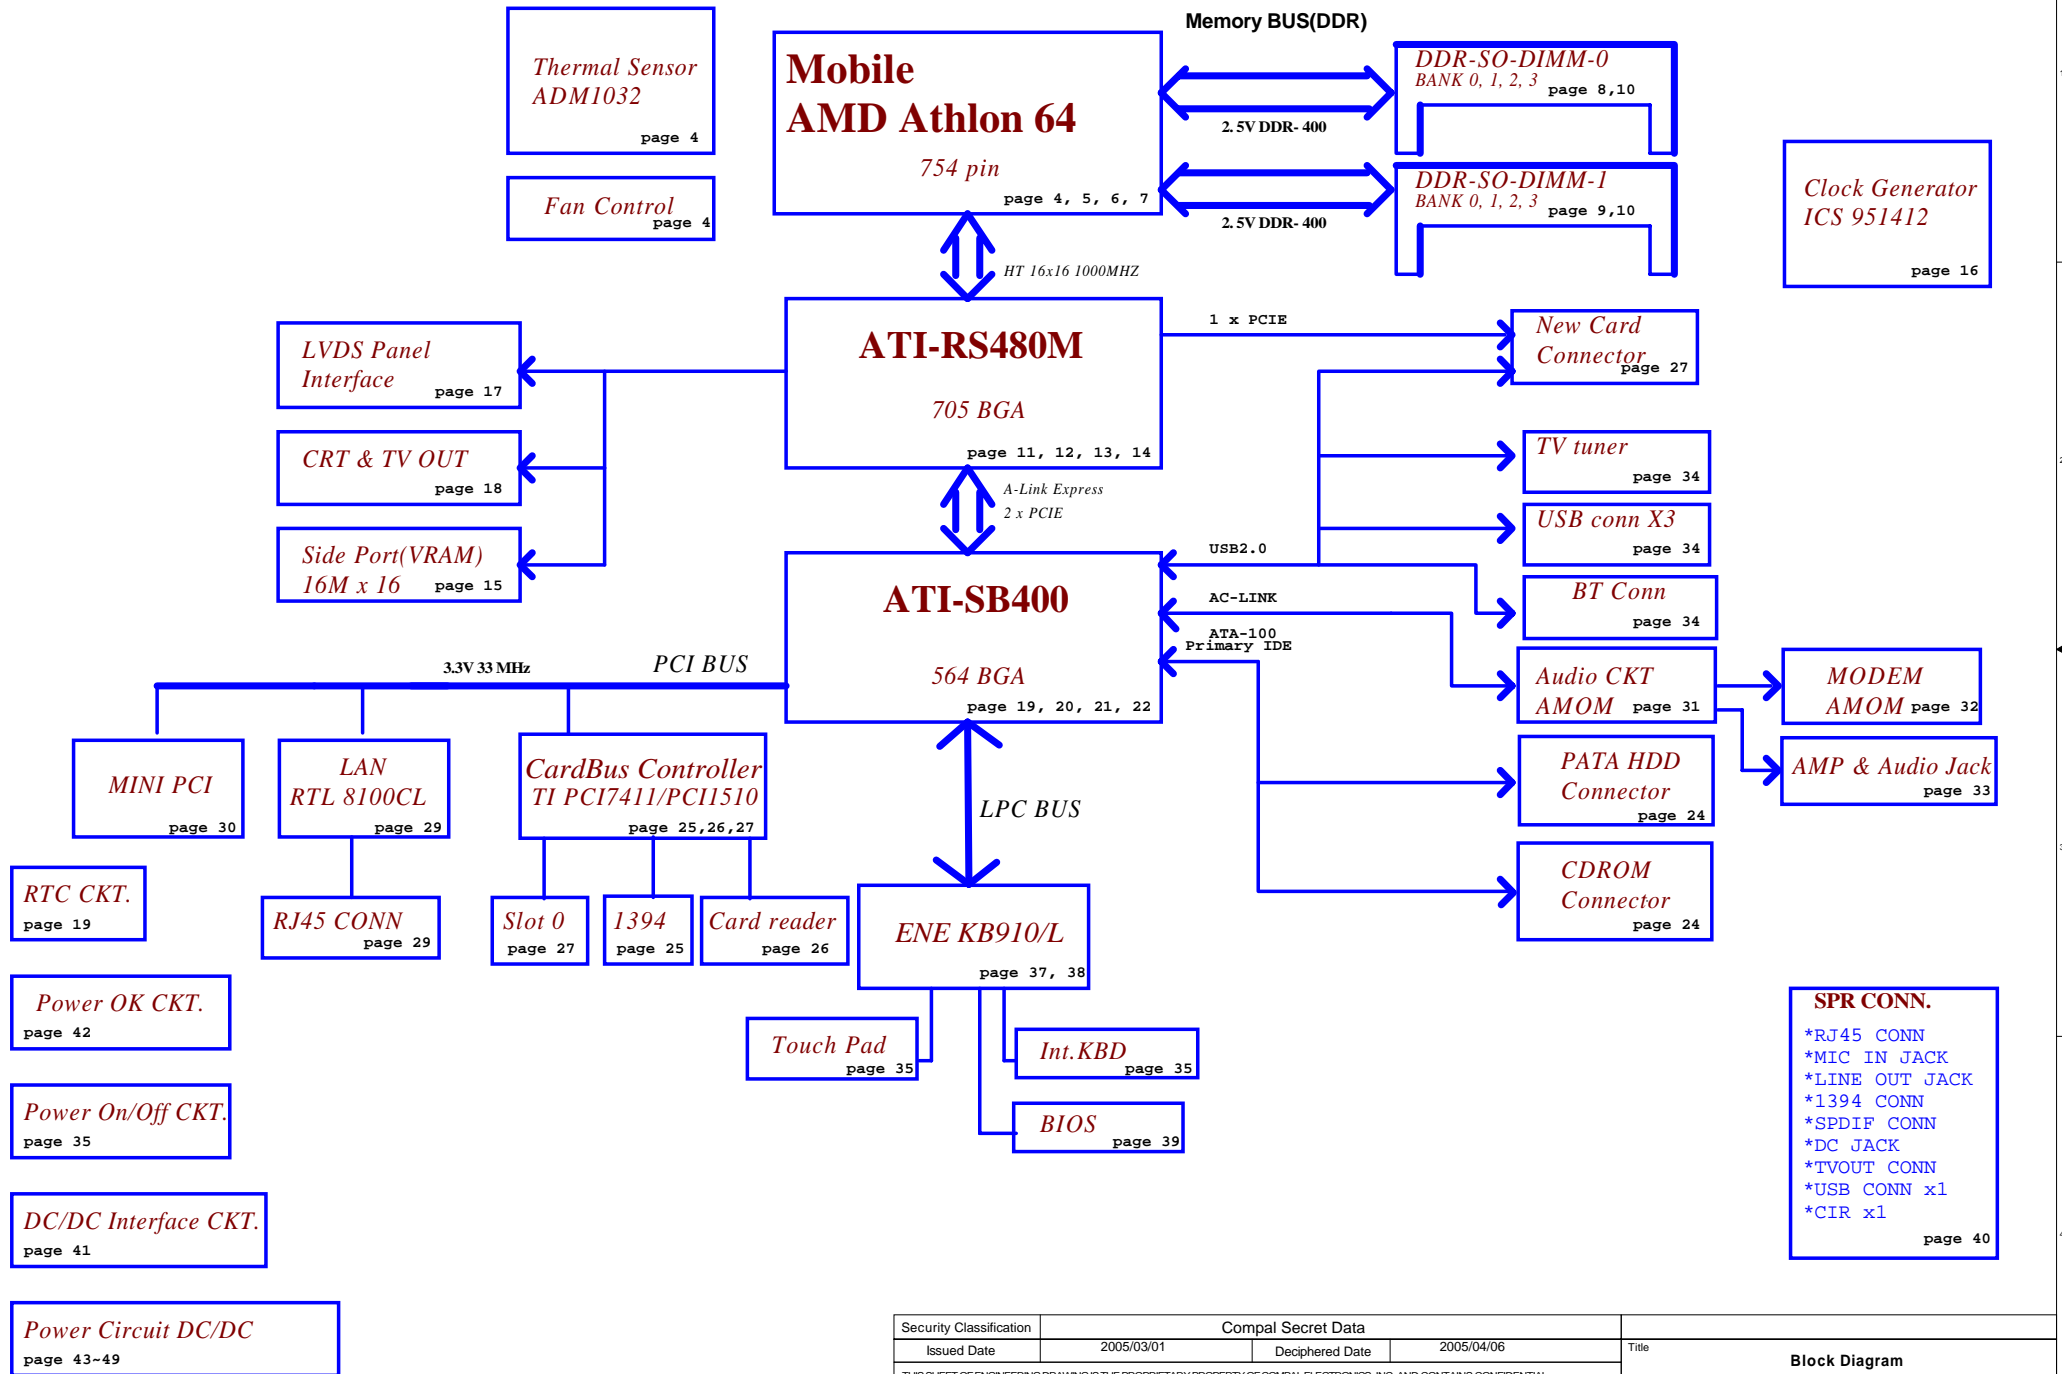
Thermal Sensor
ADM1032
page 4

Fan Control
page 4

Mobile
AMD Athlon 64
754 pin
page 4, 5, 6, 7

Memory BUS(DDR)

DDR-SO-DIMM-0
BANK 0, 1, 2, 3
page 8,10

2.5V DDR- 400

DDR-SO-DIMM-1
BANK 0, 1, 2, 3
page 9,10

2.5V DDR- 400

Clock Generator
ICS 951412
page 16

HT 16x16 1000MHZ

LVDS Panel
Interface
page 17

CRT & TV OUT
page 18

Side Port(VRAM)
16M x 16
page 15

ATI-RS480M
705 BGA
page 11, 12, 13, 14

1 x PCIE

New Card
Connector
page 27

TV tuner
page 34

USB conn X3
page 34

BT Conn
page 34

A-Link Express
2 x PCIE

USB2.0

AC-LINK

ATA-100
Primary IDE

ATI-SB400
564 BGA
page 19, 20, 21, 22

3.3V 33 MHz

PCI BUS

Audio CKT
AMOM
page 31

MODEM
AMOM
page 32

AMP & Audio Jack
page 33

PATA HDD
Connector
page 24

CDROM
Connector
page 24

MINI PCI
page 30

LAN
RTL 8100CL
page 29

CardBus Controller
TI PCI7411/PCI1510
page 25,26,27

LPC BUS

RTC CKT.
page 19

RJ45 CONN
page 29

Slot 0
page 27

1394
page 25

Card reader
page 26

ENE KB910/L
page 37, 38

Power OK CKT.
page 42

Touch Pad
page 35

Int.KBD
page 35

BIOS
page 39

Power On/Off CKT.
page 35

DC/DC Interface CKT.
page 41

Power Circuit DC/DC
page 43~49

SPR CONN.
*RJ45 CONN
*MIC IN JACK
*LINE OUT JACK
*1394 CONN
*SPDIF CONN
*DC JACK
*TVOUT CONN
*USB CONN x1
*CIR x1
page 40

| Security Classification | Compal Secret Data | | |
|---|---|---|---|
| Issued Date | 2005/03/01 | Deciphered Date | 2005/04/06 |

Title
Block Diagram